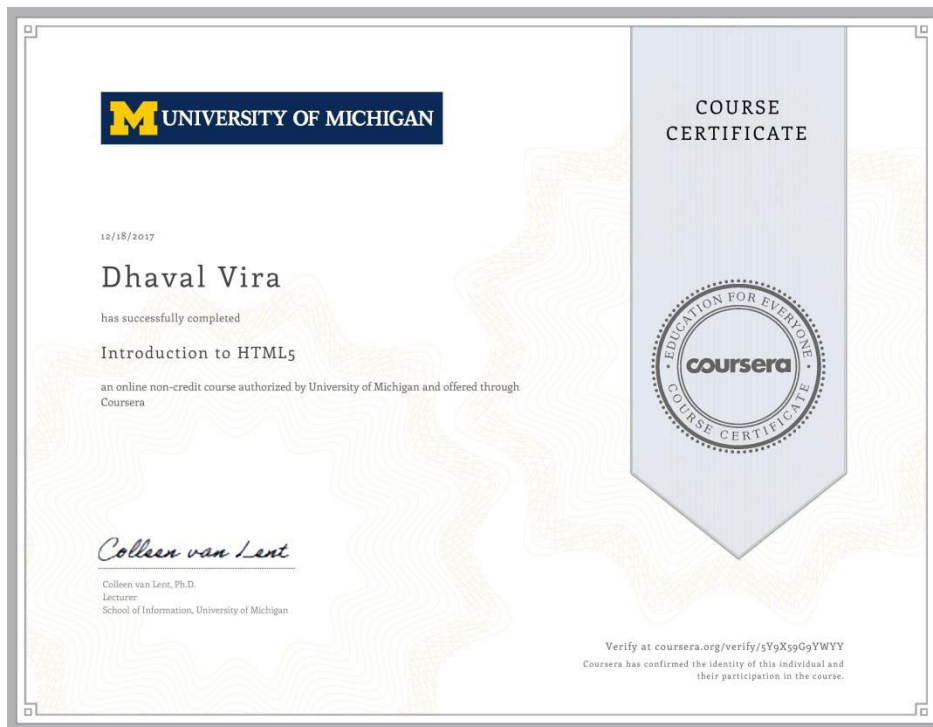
M UNIVERSITY OF MICHIGAN

COURSE CERTIFICATE

12/18/2017

Dhaval Vira

has successfully completed

Introduction to HTML5

an online non-credit course authorized by University of Michigan and offered through Coursera

EDUCATION FOR EVERYONE
coursera
COURSE CERTIFICATE

Colleen van Lent

Colleen van Lent, Ph.D.
Lecturer
School of Information, University of Michigan

Verify at coursera.org/verify/5Y9X59G9YWYY
Coursera has confirmed the identity of this individual and their participation in the course.